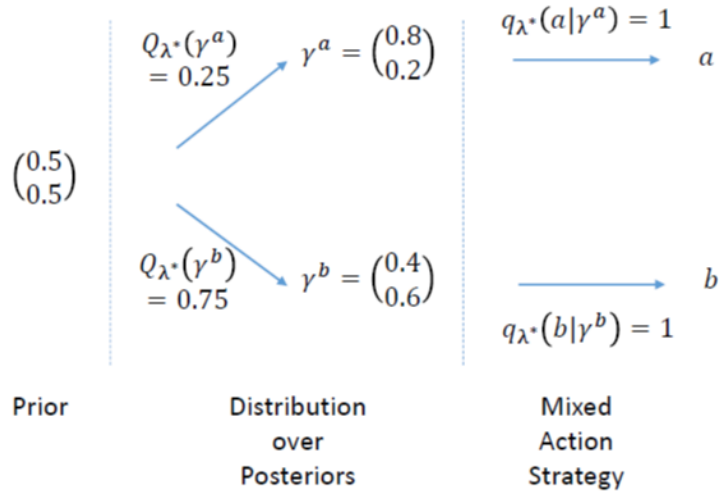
$\begin{pmatrix} 0.5 \\ 0.5 \end{pmatrix}$

$Q_{\lambda^*}(\gamma^a) = 0.25$

$\gamma^a = \begin{pmatrix} 0.8 \\ 0.2 \end{pmatrix}$

$q_{\lambda^*}(a|\gamma^a) = 1$

$a$

$Q_{\lambda^*}(\gamma^b) = 0.75$

$\gamma^b = \begin{pmatrix} 0.4 \\ 0.6 \end{pmatrix}$

$b$

$q_{\lambda^*}(b|\gamma^b) = 1$

Prior

Distribution over Posteriors

Mixed Action Strategy